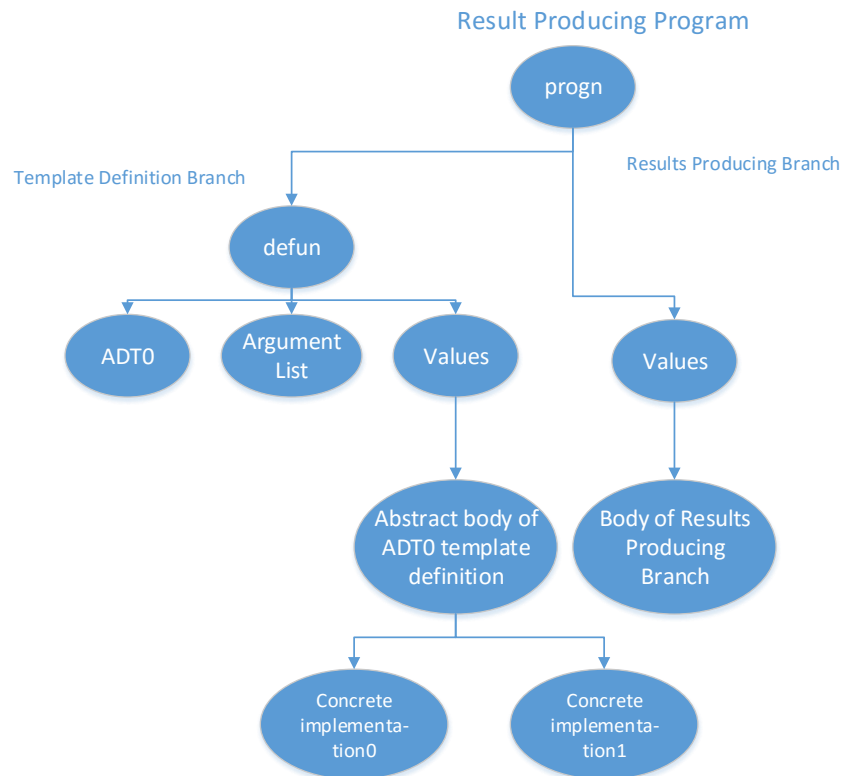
Result Producing Program

progn

Template Definition Branch

Results Producing Branch

defun

ADT0

Argument List

Values

Values

Abstract body of ADT0 template definition

Body of Results Producing Branch

Concrete implementation0

Concrete implementation1